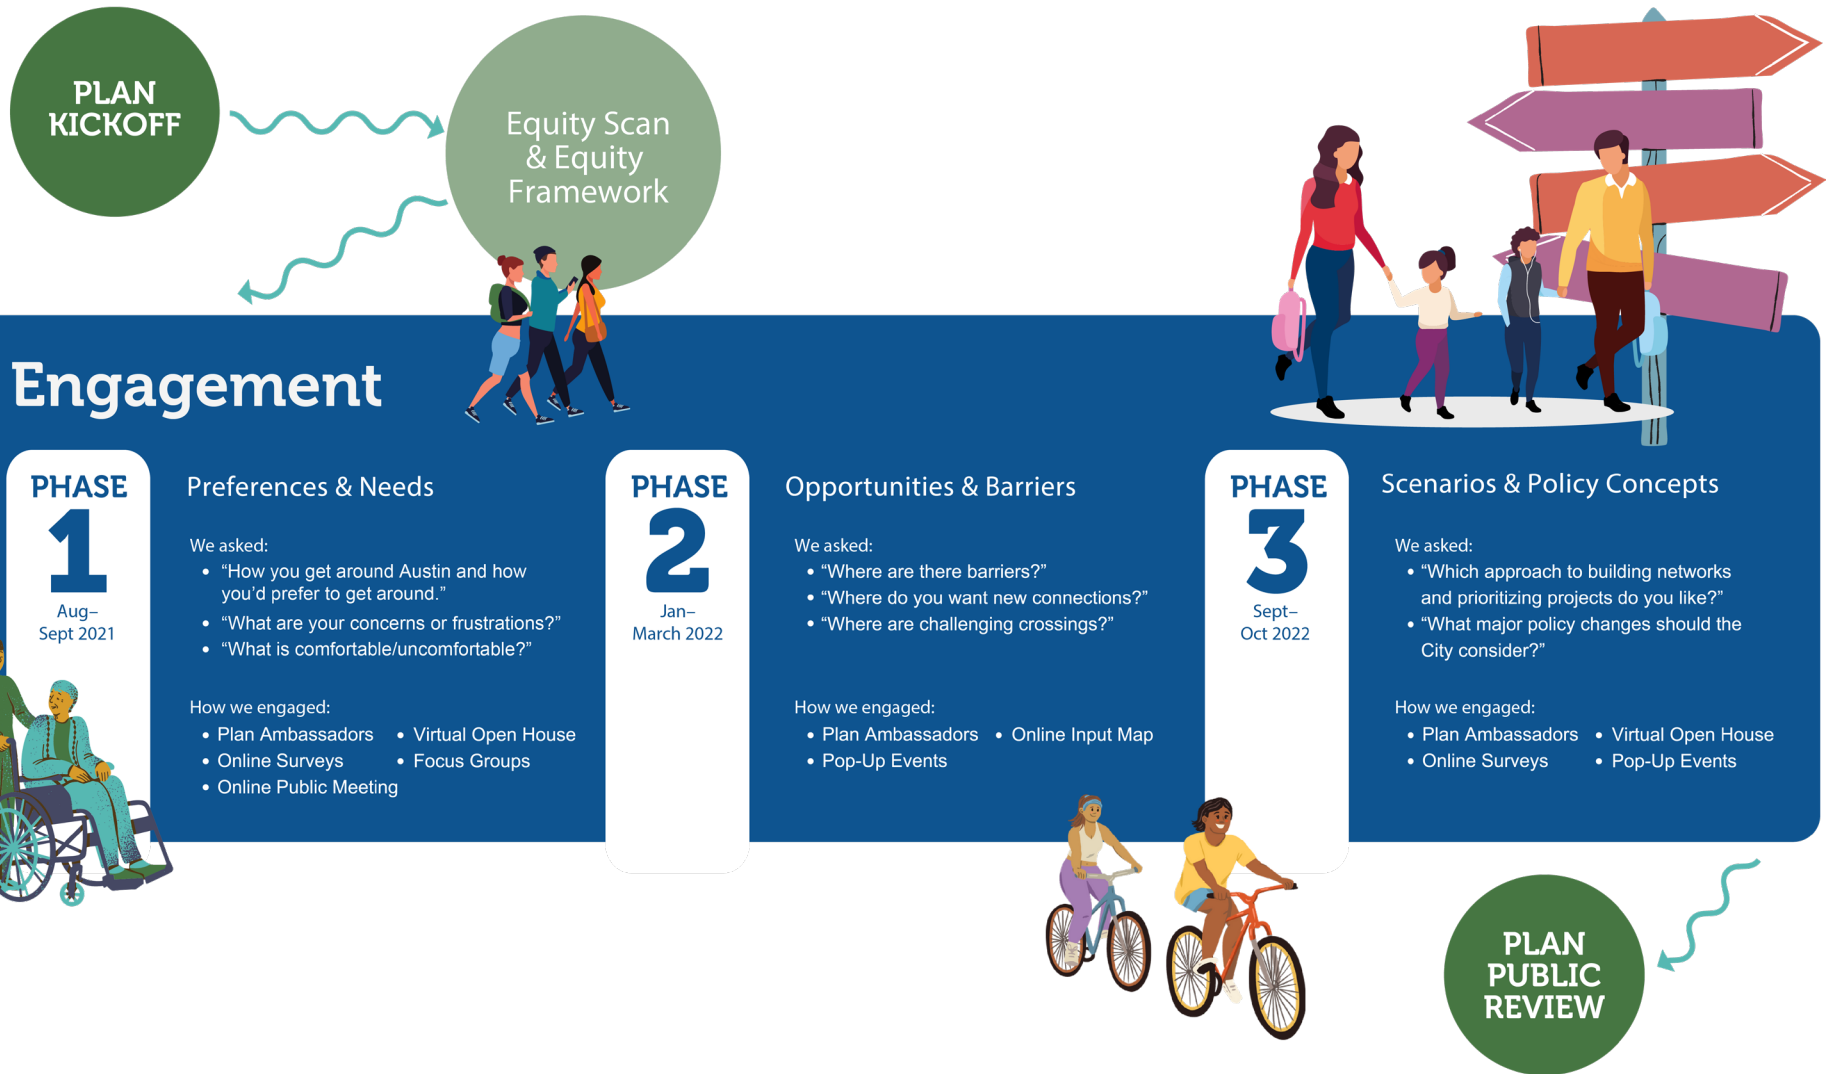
PLAN KICKOFF

Equity Scan & Equity Framework

Engagement

PHASE 1
Aug–Sept 2021

Preferences & Needs

We asked:
• "How you get around Austin and how you'd prefer to get around."
• "What are your concerns or frustrations?"
• "What is comfortable/uncomfortable?"

How we engaged:
• Plan Ambassadors
• Online Surveys
• Online Public Meeting
• Virtual Open House
• Focus Groups

PHASE 2
Jan–March 2022

Opportunities & Barriers

We asked:
• "Where are there barriers?"
• "Where do you want new connections?"
• "Where are challenging crossings?"

How we engaged:
• Plan Ambassadors
• Pop-Up Events
• Online Input Map

PHASE 3
Sept–Oct 2022

Scenarios & Policy Concepts

We asked:
• "Which approach to building networks and prioritizing projects do you like?"
• "What major policy changes should the City consider?"

How we engaged:
• Plan Ambassadors
• Online Surveys
• Virtual Open House
• Pop-Up Events

PLAN PUBLIC REVIEW